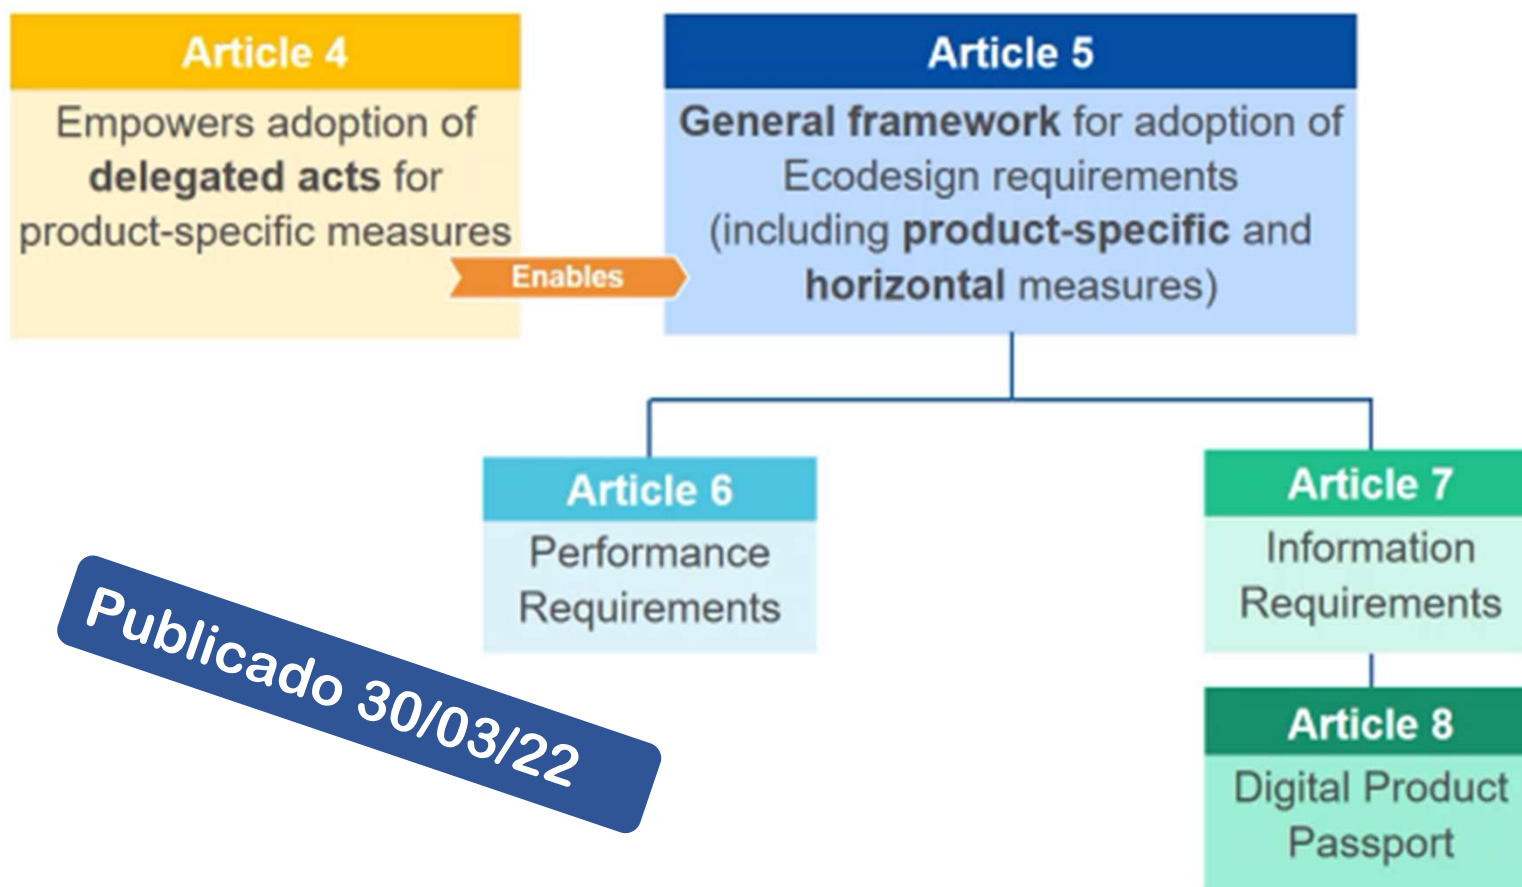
Article 4

Empowers adoption of delegated acts for product-specific measures

Enables

Article 5

General framework for adoption of Ecodesign requirements (including product-specific and horizontal measures)

Article 6

Performance Requirements

Article 7

Information Requirements

Article 8

Digital Product Passport

Publicado 30/03/22